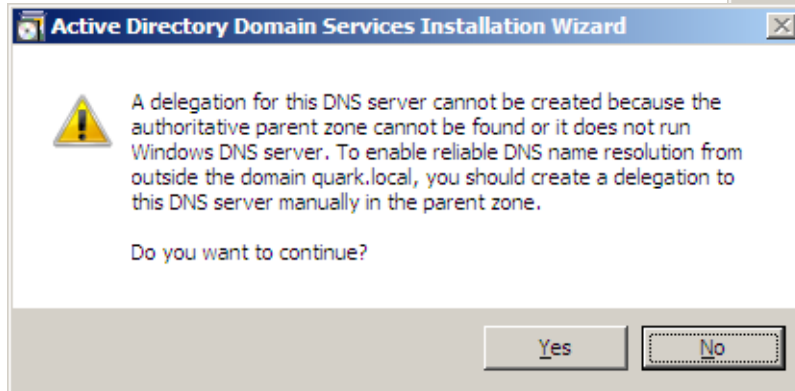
Active Directory Domain Services Installation Wizard

A delegation for this DNS server cannot be created because the authoritative parent zone cannot be found or it does not run Windows DNS server. To enable reliable DNS name resolution from outside the domain quark.local, you should create a delegation to this DNS server manually in the parent zone.

Do you want to continue?

Yes

No